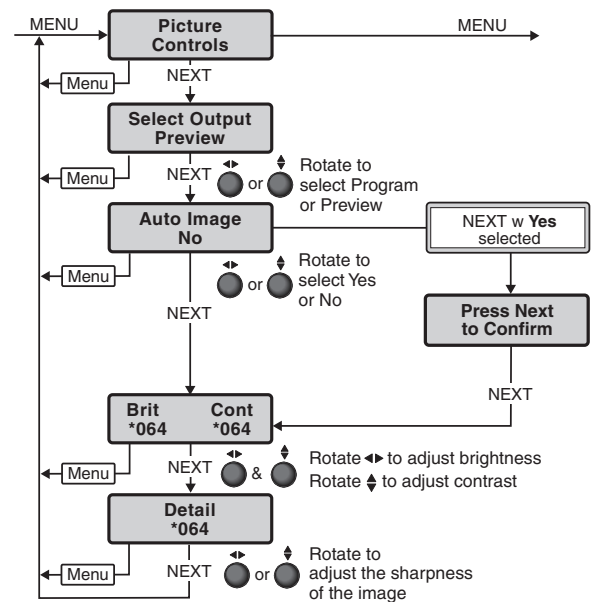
MENU

Picture Controls

MENU

Menu

NEXT

Select Output Preview

Menu

NEXT ◂▸ or ▴▾ Rotate to select Program or Preview

Auto Image No

NEXT w **Yes** selected

Menu

◂▸ or ▴▾ Rotate to select Yes or No

NEXT

Press Next to Confirm

NEXT

Brit Cont
*064 *064

Menu

NEXT ◂▸ & ▴▾ Rotate ◂▸ to adjust brightness
Rotate ▴▾ to adjust contrast

Detail *064

Menu

NEXT ◂▸ or ▴▾ Rotate to adjust the sharpness of the image